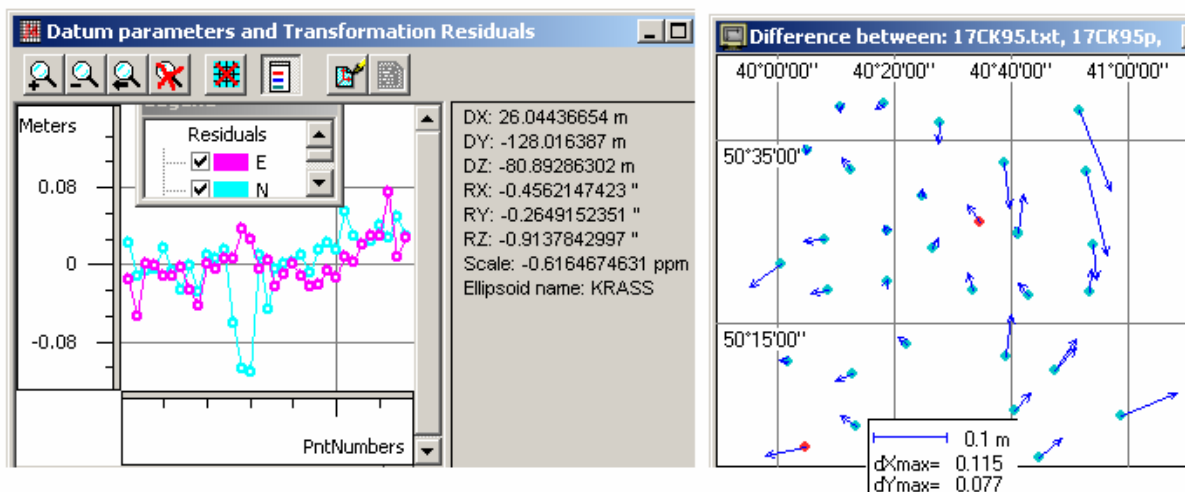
Datum parameters and Transformation Residuals

Meters

Residuals
E
N

0.08
0
-0.08

PntNumbers

DX: 26.04436654 m
DY: -128.016387 m
DZ: -80.89286302 m
RX: -0.4562147423 ''
RY: -0.2649152351 ''
RZ: -0.9137842997 ''
Scale: -0.6164674631 ppm
Ellipsoid name: KRASS

Difference between: 17CK95.txt, 17CK95p,

40°00'00'' 40°20'00'' 40°40'00'' 41°00'00''
50°35'00''
50°15'00''

0.1 m
dXmax= 0.115
dYmax= 0.077